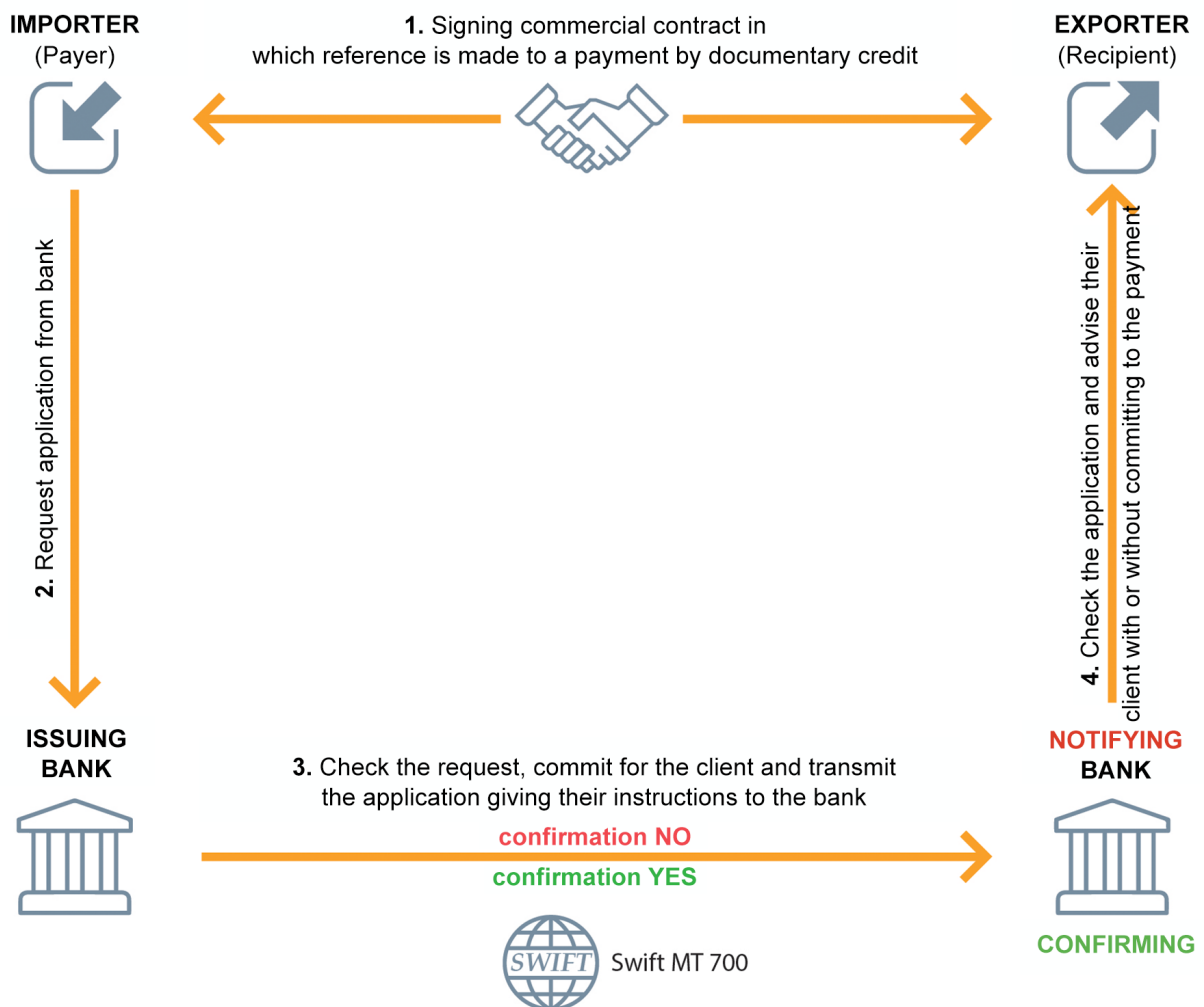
IMPORTER
(Payer)

1. Signing commercial contract in which reference is made to a payment by documentary credit

EXPORTER
(Recipient)

2. Request application from bank

4. Check the application and advise their client with or without commiting to the payment

ISSUING
BANK

3. Check the request, commit for the client and transmit the application giving their instructions to the bank

confirmation NO

confirmation YES

NOTIFYING
BANK

CONFIRMING

SWIFT

Swift MT 700